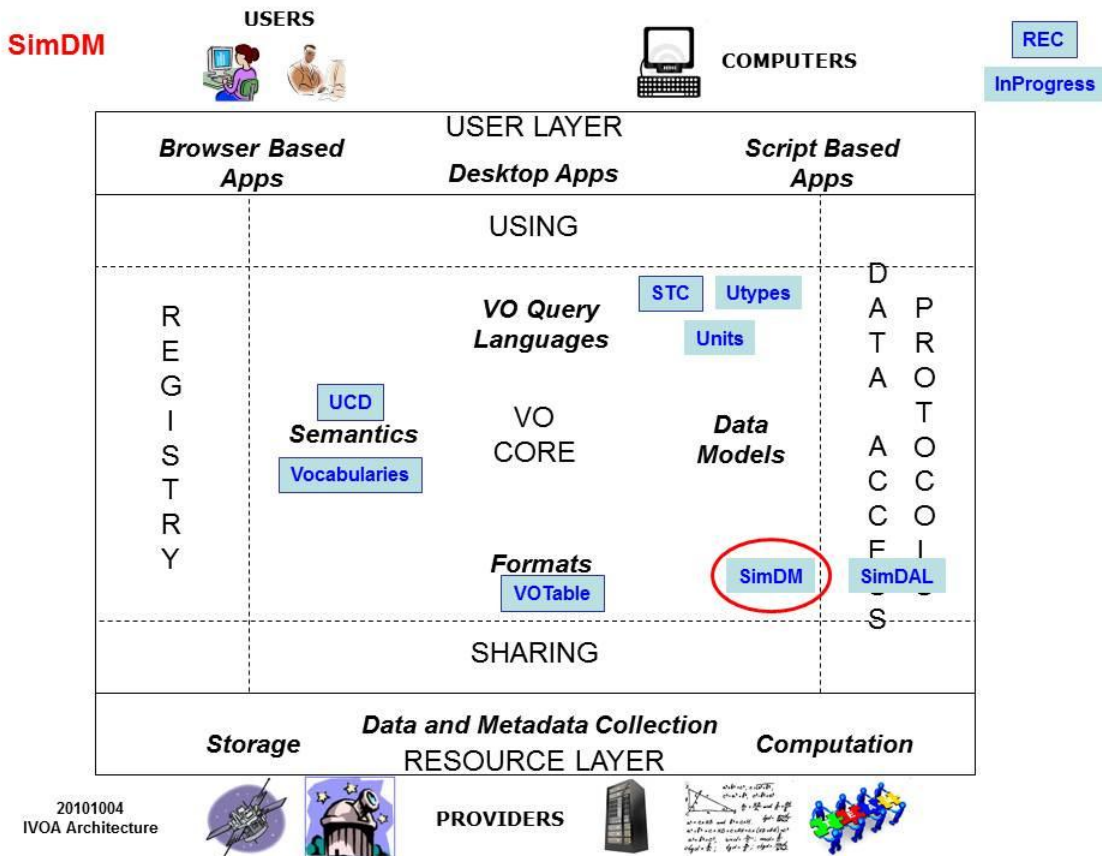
SimDM

USERS

COMPUTERS

REC

InProgress

USER LAYER

Browser Based Apps

Desktop Apps

Script Based Apps

USING

REGISTRY

VO Query Languages

STC

Utypes

Units

DATA ACCESS

PROTOCOLS

UCD

Semantics

Vocabularies

VO CORE

Data Models

Formats

VOTable

SimDM

SimDAL

SHARING

Storage

Data and Metadata Collection

RESOURCE LAYER

Computation

20101004
IVOA Architecture

PROVIDERS